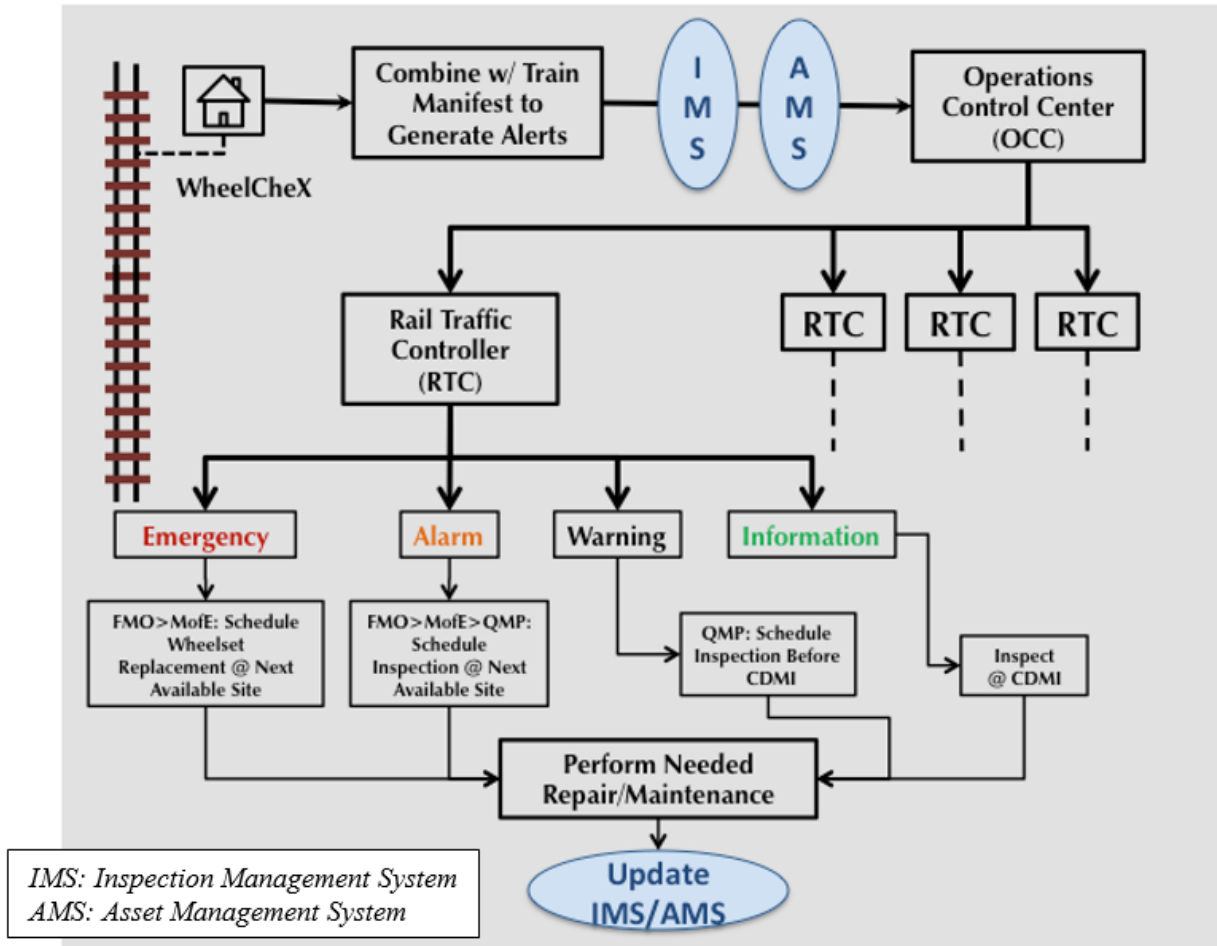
WheelCheX

Combine w/ Train Manifest to Generate Alerts

IMS

AMS

Operations Control Center (OCC)

Rail Traffic Controller (RTC)

RTC

RTC

RTC

Emergency

Alarm

Warning

Information

FMO>MofE: Schedule Wheelset Replacement @ Next Available Site

FMO>MofE>QMP: Schedule Inspection @ Next Available Site

QMP: Schedule Inspection Before CDMI

Inspect @ CDMI

Perform Needed Repair/Maintenance

Update IMS/AMS

IMS: Inspection Management System
AMS: Asset Management System